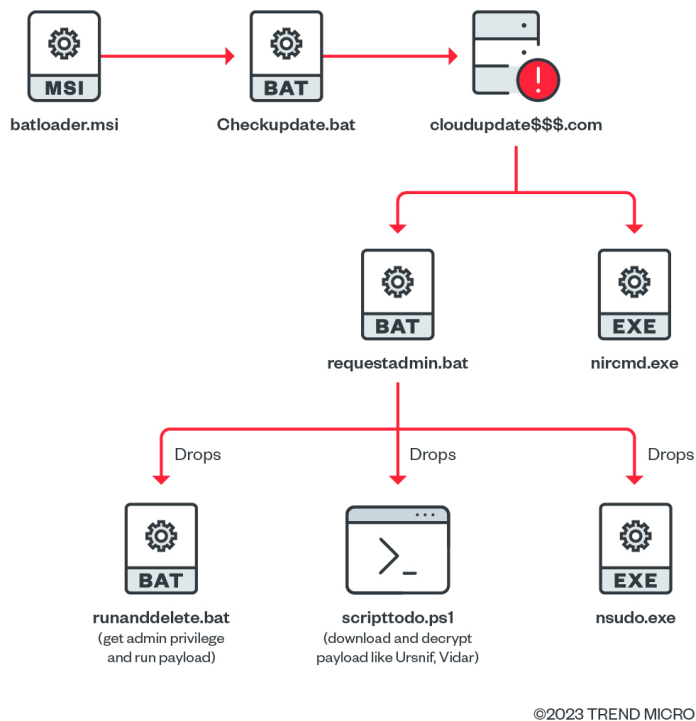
MSI
batloader.msi

BAT
Checkupdate.bat

!
cloudupdate$$$.com

BAT
requestadmin.bat

EXE
nircmd.exe

Drops

Drops

Drops

BAT
runanddelete.bat
(get admin privilege and run payload)

>_
scripttodo.ps1
(download and decrypt payload like Ursnif, Vidar)

EXE
nsudo.exe

©2023 TREND MICRO